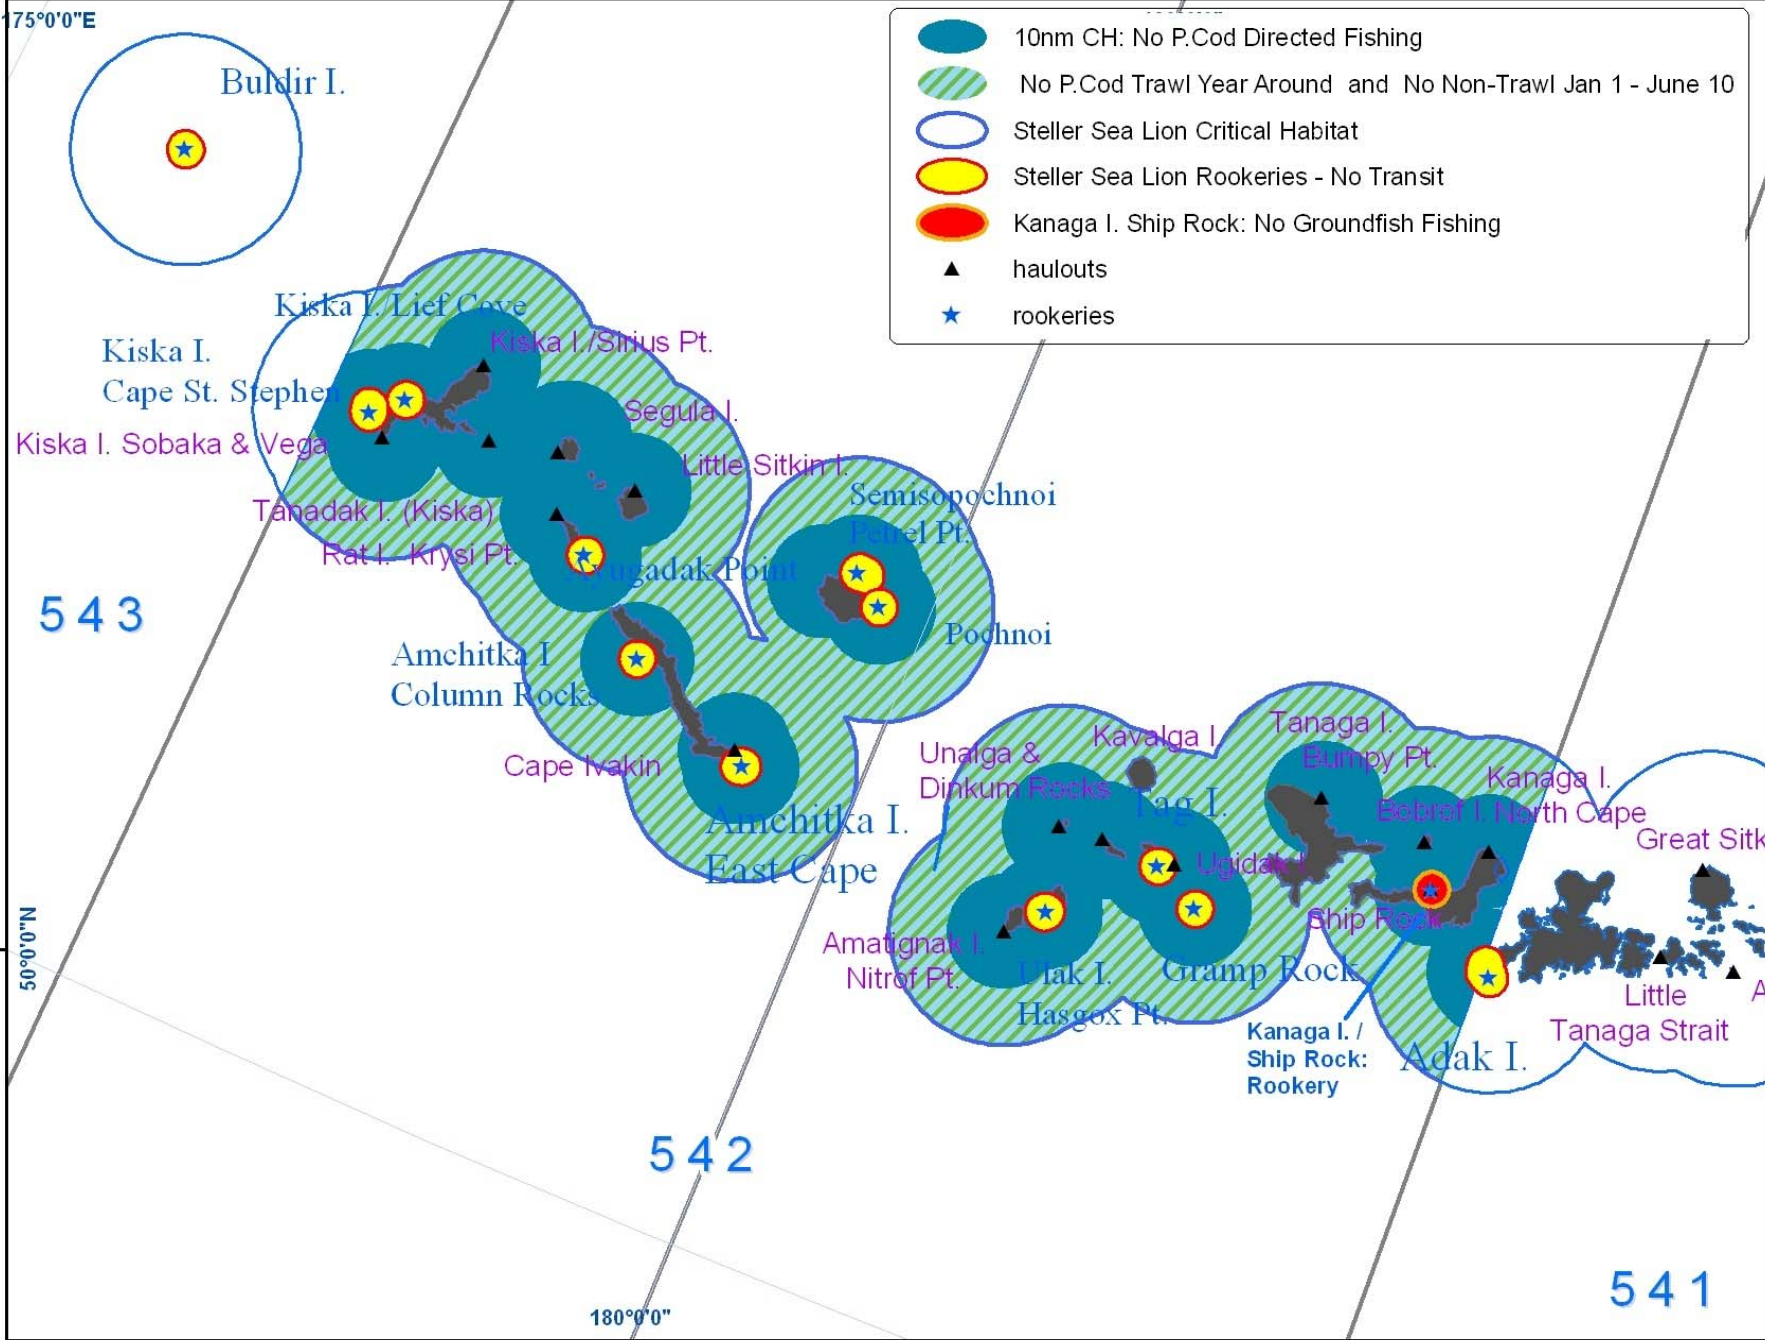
175°0'0"E

10nm CH: No P.Cod Directed Fishing
No P.Cod Trawl Year Around and No Non-Trawl Jan 1 - June 10
Steller Sea Lion Critical Habitat
Steller Sea Lion Rookeries - No Transit
Kanaga I. Ship Rock: No Groundfish Fishing
haulouts
rookeries

Buldir I.
Kiska I. Lief Cove
Kiska I./Sirius Pt.
Kiska I.
Cape St. Stephen
Kiska I. Sobaka & Vega
Segula I.
Little Sitkin I.
Tanadak I. (Kiska)
Rat I. Krysi Pt.
Ayugadak Point
Semisopochnoi
Petrel Pt.
Podhnoi
543
Amchitka I
Column Rocks
Cape Ivakin
Amchitka I.
East Cape
Unalga &
Dinkum Rocks
Kavalga I.
Tanaga I.
Bumpy Pt.
Kanaga I.
Bobrof I. North Cape
Tag I.
Ugidak I.
Great Sitk
Ship Rock
Amatignak I.
Nitrof Pt.
Ulak I.
Hasgox Pt.
Gramp Rock
Kanaga I. /
Ship Rock:
Rookery
Adak I.
Little
Tanaga Strait
A
50°0'0"N
542
541
180°0'0"